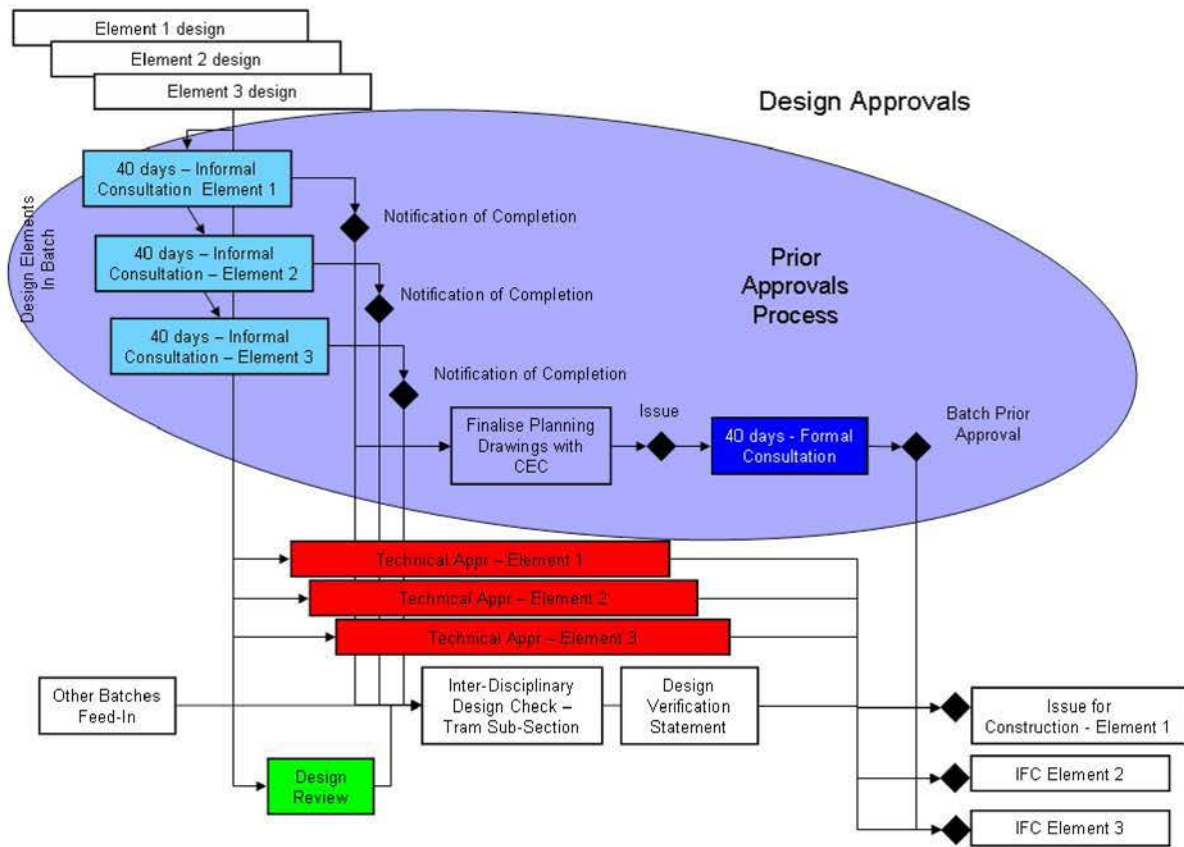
Element 1 design

Element 2 design

Element 3 design

Design Approvals

Design Elements In Batch

40 days – Informal Consultation Element 1

Notification of Completion

40 days – Informal Consultation – Element 2

Notification of Completion

Prior Approvals Process

40 days – Informal Consultation – Element 3

Notification of Completion

Finalise Planning Drawings with CEC

Issue

40 days - Formal Consultation

Batch Prior Approval

Technical Appr – Element 1

Technical Appr – Element 2

Technical Appr – Element 3

Other Batches Feed-In

Inter-Disciplinary Design Check – Tram Sub-Section

Design Verification Statement

Issue for Construction - Element 1

Design Review

IFC Element 2

IFC Element 3